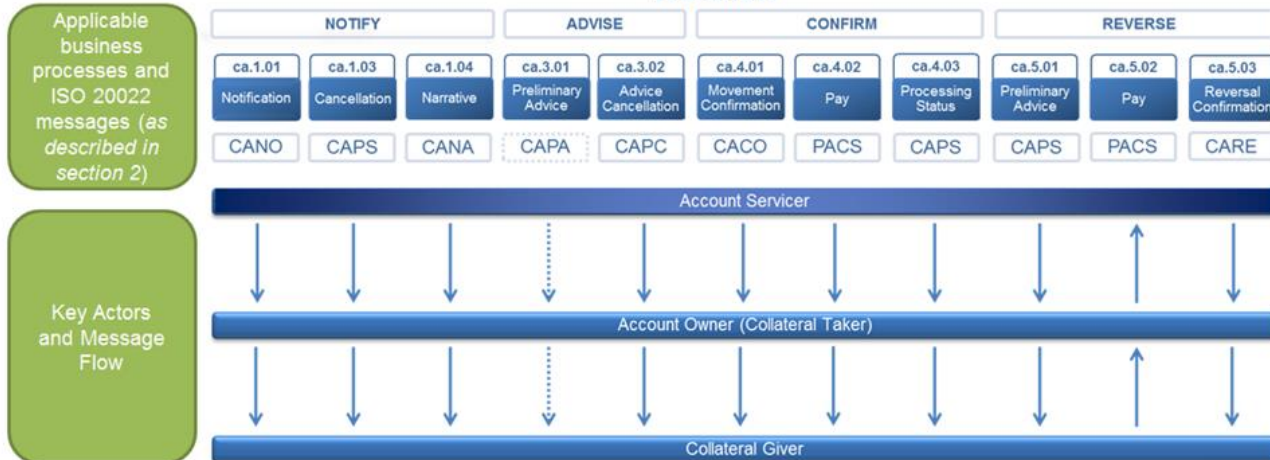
Applicable business processes and ISO 20022 messages (*as described in section 2*)

| NOTIFY | | | ADVISE | | CONFIRM | | | REVERSE | | |
|---|---|---|---|---|---|---|---|---|---|---|
| ca.1.01 Notification | ca.1.03 Cancellation | ca.1.04 Narrative | ca.3.01 Preliminary Advice | ca.3.02 Advice Cancellation | ca.4.01 Movement Confirmation | ca.4.02 Pay | ca.4.03 Processing Status | ca.5.01 Preliminary Advice | ca.5.02 Pay | ca.5.03 Reversal Confirmation |
| CANO | CAPS | CANA | CAPA | CAPC | CACO | PACS | CAPS | CAPS | PACS | CARE |

Key Actors and Message Flow

Account Servicer

Account Owner (Collateral Taker)

Collateral Giver